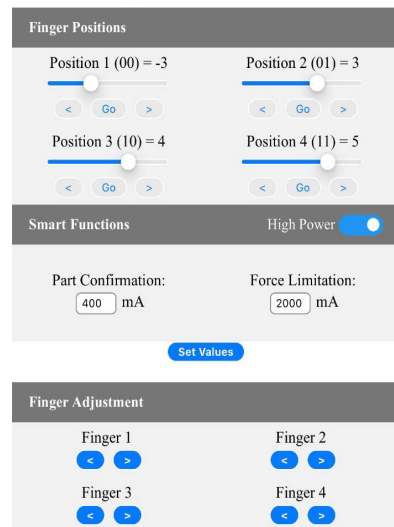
Finger Positions

Position 1 (00) = -3

< Go >

Position 2 (01) = 3

< Go >

Position 3 (10) = 4

< Go >

Position 4 (11) = 5

< Go >

Smart Functions

High Power

Part Confirmation:
400 mA

Force Limitation:
2000 mA

Set Values

Finger Adjustment

Finger 1
< >

Finger 2
< >

Finger 3
< >

Finger 4
< >